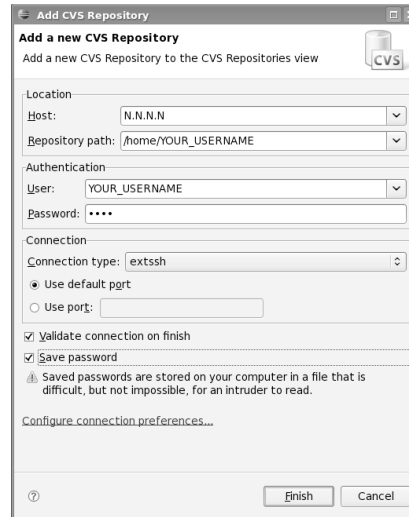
Add CVS Repository

Add a new CVS Repository

Add a new CVS Repository to the CVS Repositories view

CVS

Location

Host: N.N.N.N

Repository path: /home/YOUR_USERNAME

Authentication

User: YOUR_USERNAME

Password: ••••

Connection

Connection type: extssh

Use default port

Use port:

Validate connection on finish

Save password

Saved passwords are stored on your computer in a file that is difficult, but not impossible, for an intruder to read.

Configure connection preferences...

Finish

Cancel